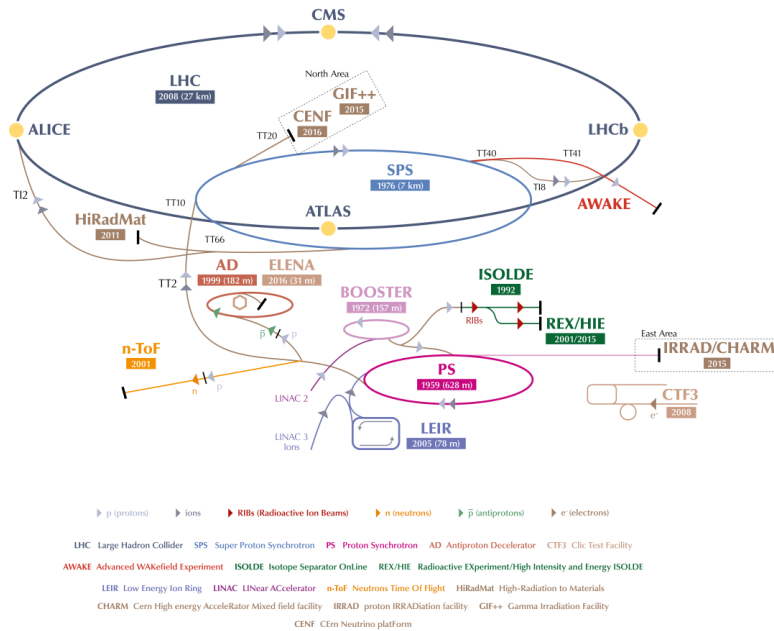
CMS

LHC
2008 (27 km)

North Area
GIF++
2015

CENF
2016

TT20

ALICE

LHCb

TT40

TT41

SPS
1976 (7 km)

TI8

TI2

TT10

AWAKE

HiRadMat
2011

ATLAS

TT66

AD
1999 (182 m)

ELENA
2016 (31 m)

TT2

BOOSTER
1972 (157 m)

ISOLDE
1992

RIBs

REX/HIE
2001/2015

$\bar{p}$

p

East Area

IRRAD/CHARM
2015

n-ToF
2001

n

p

PS
1959 (628 m)

CTF3
2008

e⁻

LINAC 2

LINAC 3
Ions

LEIR
2005 (78 m)

p (protons)   ions   RIBs (Radioactive Ion Beams)   n (neutrons)   $\bar{p}$ (antiprotons)   e⁻ (electrons)

LHC Large Hadron Collider   SPS Super Proton Synchrotron   PS Proton Synchrotron   AD Antiproton Decelerator   CTF3 Clic Test Facility

AWAKE Advanced WAKEfield Experiment   ISOLDE Isotope Separator OnLine   REX/HIE Radioactive EXperiment/High Intensity and Energy ISOLDE

LEIR Low Energy Ion Ring   LINAC LINear ACcelerator   n-ToF Neutrons Time Of Flight   HiRadMat High-Radiation to Materials

CHARM Cern High energy AcceleRator Mixed field facility   IRRAD proton IRRADiation facility   GIF++ Gamma Irradiation Facility

CENF CErn Neutrino platForm